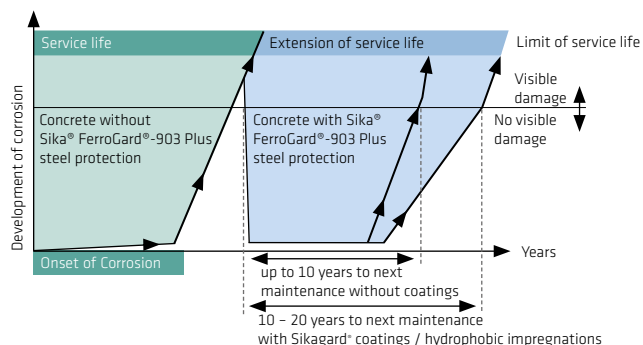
Service life

Extension of service life

Limit of service life

Visible damage

No visible damage

Development of corrosion

Concrete without Sika® FerroGard®-903 Plus steel protection

Concrete with Sika® FerroGard®-903 Plus steel protection

Onset of Corrosion

Years

up to 10 years to next maintenance without coatings

10 – 20 years to next maintenance with Sikagard® coatings / hydrophobic impregnations